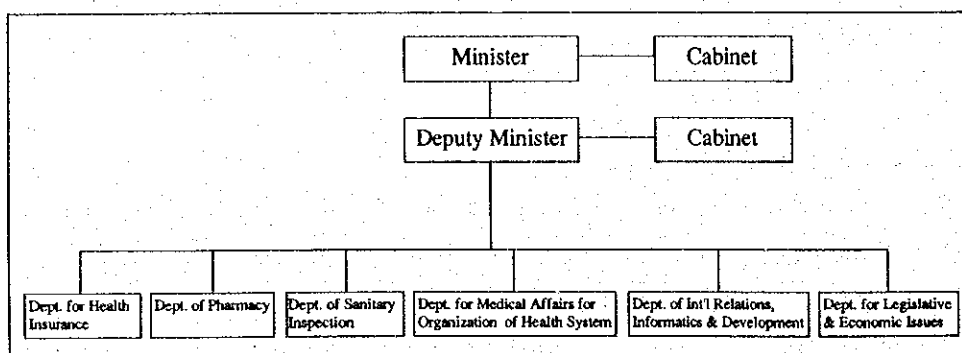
Minister

Cabinet

Deputy Minister

Cabinet

Dept. for Health Insurance

Dept. of Pharmacy

Dept. of Sanitary Inspection

Dept. for Medical Affairs for Organization of Health System

Dept. of Int'l Relations, Informatics & Development

Dept. for Legislative & Economic Issues